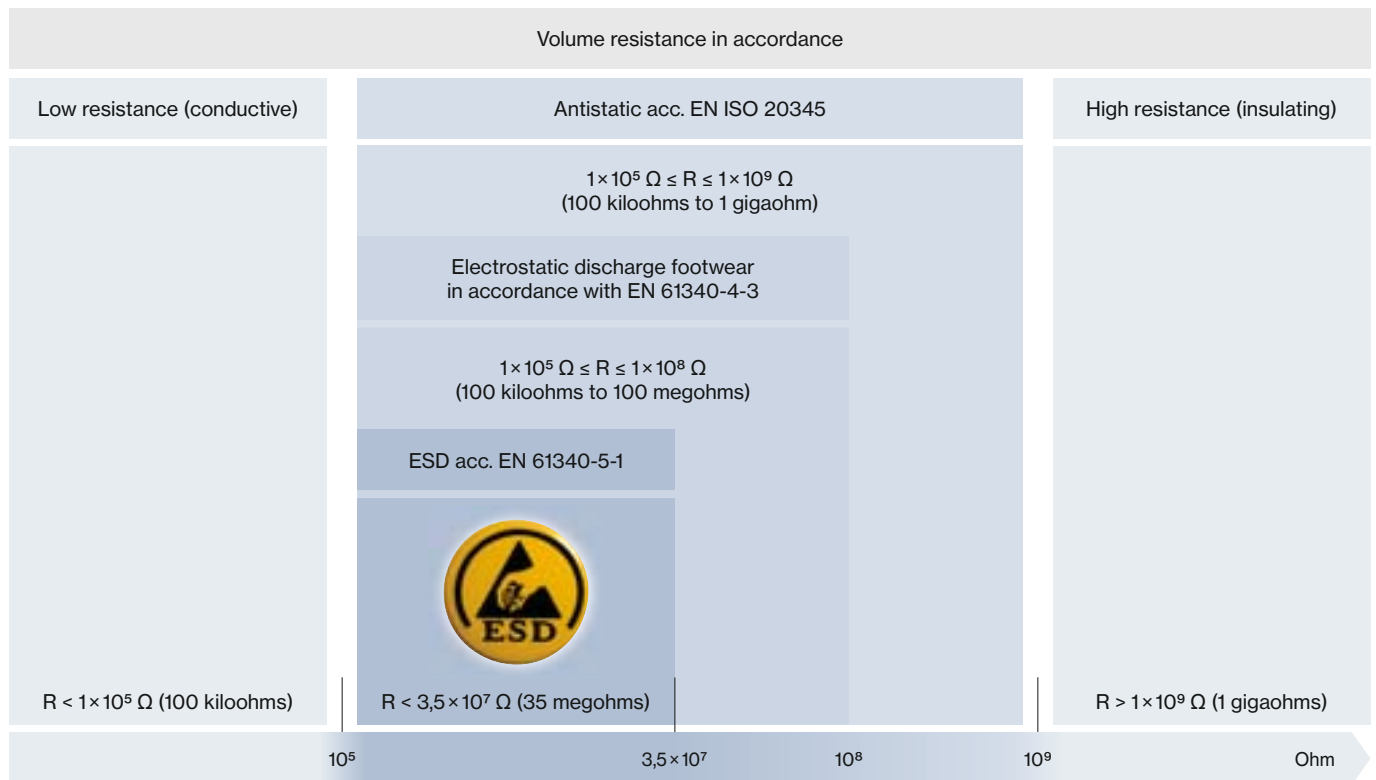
Volume resistance in accordance

Low resistance (conductive)

Antistatic acc. EN ISO 20345

High resistance (insulating)

$1\times10^5\ \Omega \leq R \leq 1\times10^9\ \Omega$
(100 kiloohms to 1 gigaohm)

Electrostatic discharge footwear in accordance with EN 61340-4-3

$1\times10^5\ \Omega \leq R \leq 1\times10^8\ \Omega$
(100 kiloohms to 100 megohms)

ESD acc. EN 61340-5-1

ESD

$R < 1\times10^5\ \Omega$ (100 kiloohms)

$R < 3{,}5\times10^7\ \Omega$ (35 megohms)

$R > 1\times10^9\ \Omega$ (1 gigaohms)

$10^5$ $3{,}5\times10^7$ $10^8$ $10^9$ Ohm